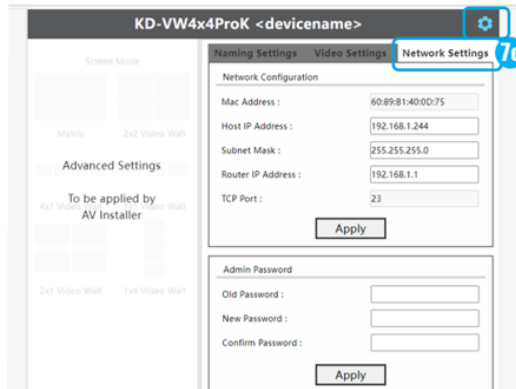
KD-VW4x4ProK <devicename>

7c

Screen Mode

Matrix

2x2 Video Wall

Advanced Settings

To be applied by AV Installer

4x1 Video Wall

Video Wall

2x1 Video Wall

1x4 Video Wall

Naming Settings

Video Settings

Network Settings

Network Configuration

Mac Address :

60:89:B1:40:0D:75

Host IP Address :

192.168.1.244

Subnet Mask :

255.255.255.0

Router IP Address :

192.168.1.1

TCP Port :

23

Apply

Admin Password

Old Password :

New Password :

Confirm Password :

Apply